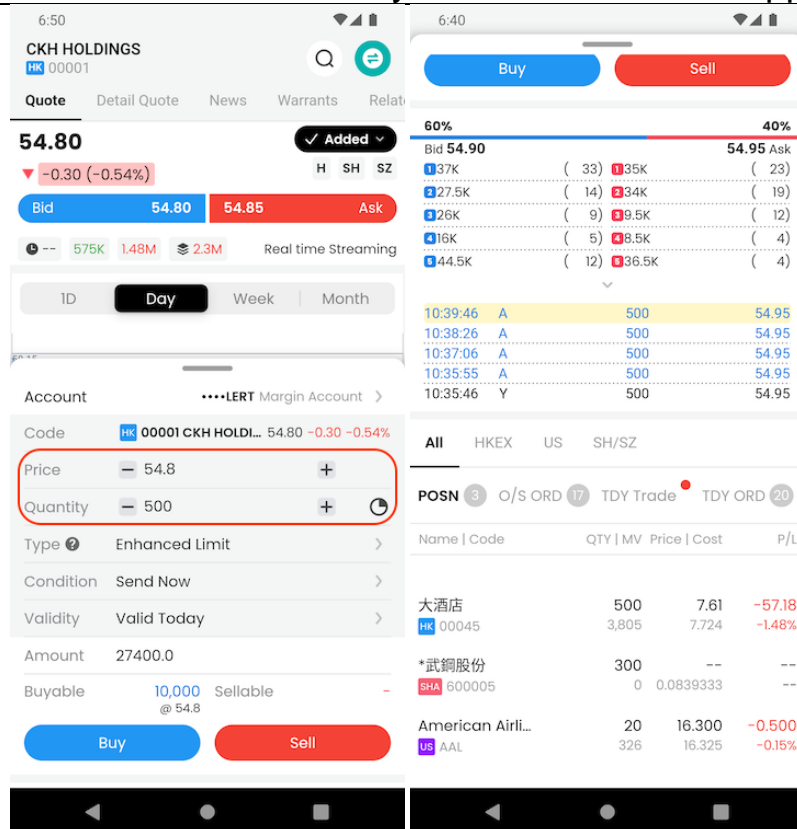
6:50

CKH HOLDINGS
HK 00001

Quote Detail Quote News Warrants Relat

54.80
✓ Added
▼ -0.30 (-0.54%)
H SH SZ

Bid 54.80 54.85 Ask

-- 575K 1.48M 2.3M Real time Streaming

1D Day Week Month

Account ••••LERT Margin Account
Code HK 00001 CKH HOLDI... 54.80 -0.30 -0.54%
Price − 54.8 +
Quantity − 500 +
Type Enhanced Limit
Condition Send Now
Validity Valid Today
Amount 27400.0
Buyable 10,000 @ 54.8 Sellable -

Buy Sell

6:40

Buy Sell

60% 40%
Bid 54.90 54.95 Ask

| | | | |
|---|---|---|---|
| 1 37K | ( 33) | 1 35K | ( 23) |
| 2 27.5K | ( 14) | 2 34K | ( 19) |
| 3 26K | ( 9) | 3 9.5K | ( 12) |
| 4 16K | ( 5) | 4 8.5K | ( 4) |
| 5 44.5K | ( 12) | 5 36.5K | ( 4) |

| | | | |
|---|---|---|---|
| 10:39:46 | A | 500 | 54.95 |
| 10:38:26 | A | 500 | 54.95 |
| 10:37:06 | A | 500 | 54.95 |
| 10:35:55 | A | 500 | 54.95 |
| 10:35:46 | Y | 500 | 54.95 |

All HKEX US SH/SZ

POSN 3 O/S ORD 17 TDY Trade TDY ORD 20

| Name \| Code | QTY \| MV | Price \| Cost | P/L |
|---|---|---|---|
| 大酒店 HK 00045 | 500 3,805 | 7.61 7.724 | -57.18 -1.48% |
| *武鋼股份 SHA 600005 | 300 0 | -- 0.0839333 | -- -- |
| American Airli... US AAL | 20 326 | 16.300 16.325 | -0.500 -0.15% |